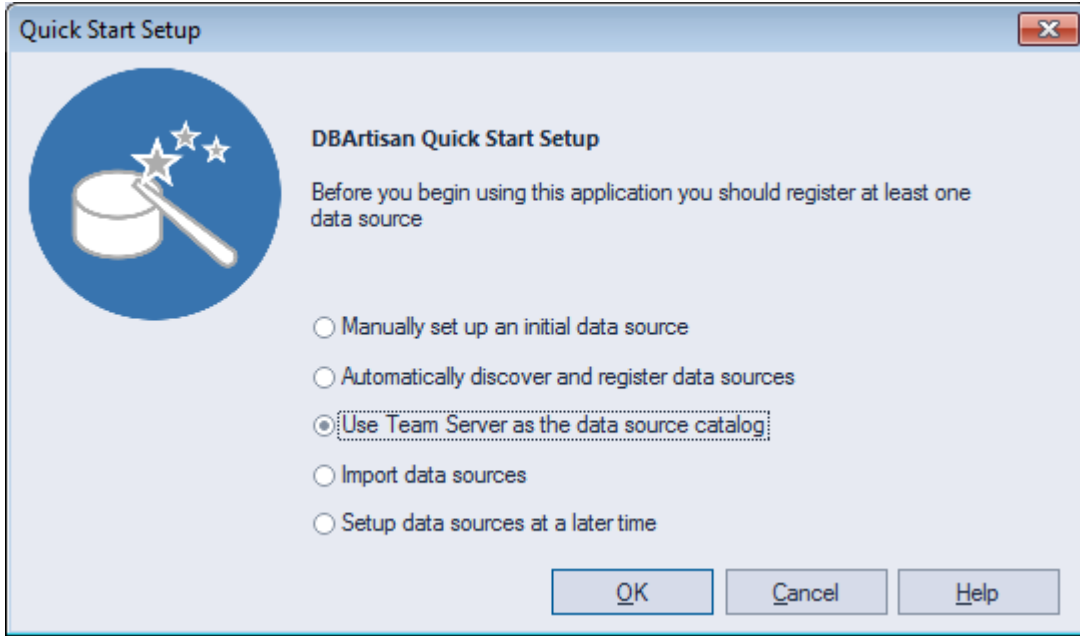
Quick Start Setup

DBArtisan Quick Start Setup

Before you begin using this application you should register at least one data source

Manually set up an initial data source

Automatically discover and register data sources

Use Team Server as the data source catalog

Import data sources

Setup data sources at a later time

OK

Cancel

Help